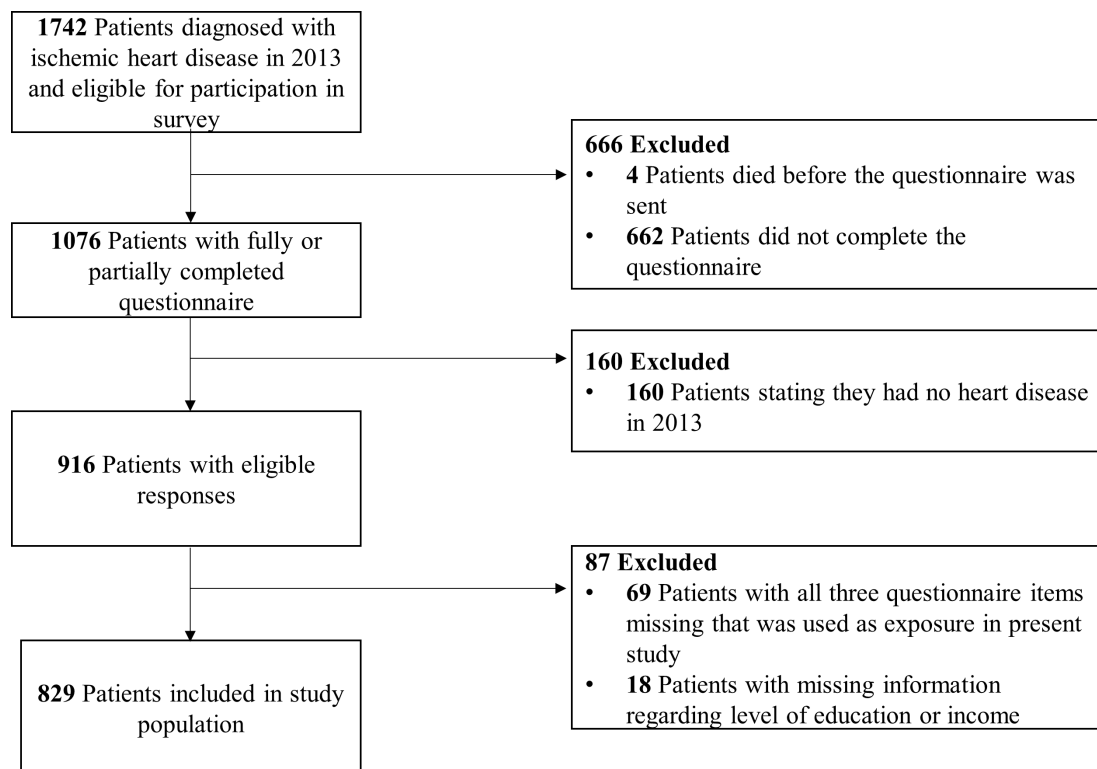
1742 Patients diagnosed with ischemic heart disease in 2013 and eligible for participation in survey

666 Excluded
• 4 Patients died before the questionnaire was sent
• 662 Patients did not complete the questionnaire

1076 Patients with fully or partially completed questionnaire

160 Excluded
• 160 Patients stating they had no heart disease in 2013

916 Patients with eligible responses

87 Excluded
• 69 Patients with all three questionnaire items missing that was used as exposure in present study
• 18 Patients with missing information regarding level of education or income

829 Patients included in study population